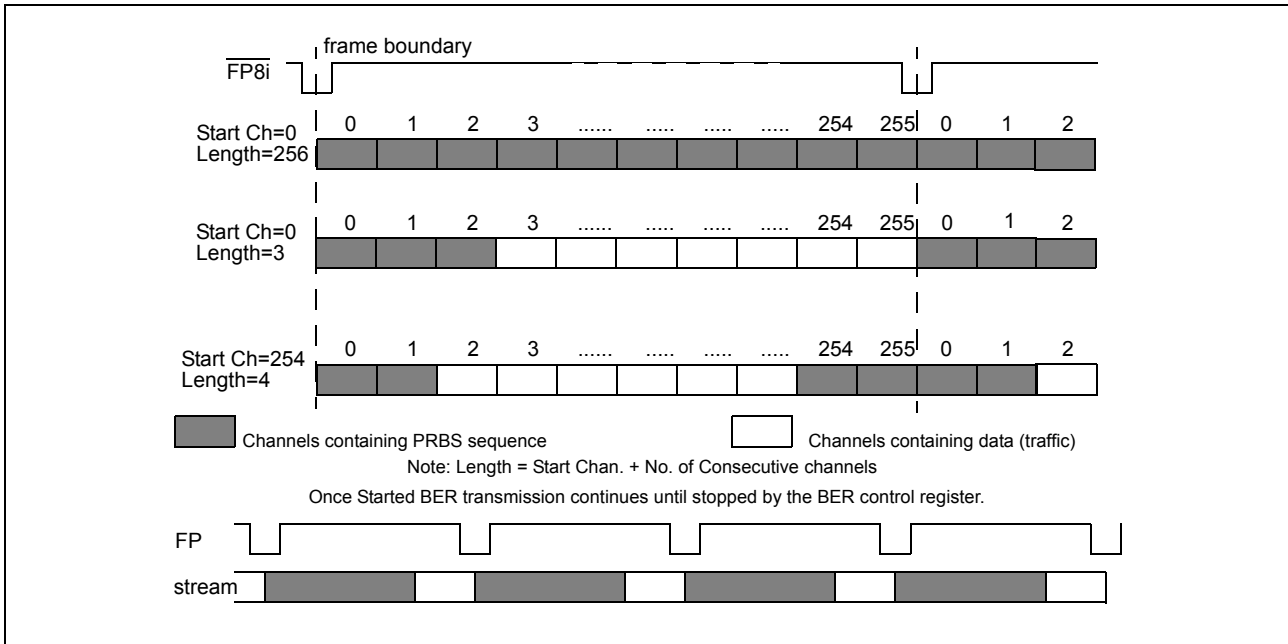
frame boundary

$\overline{FP8i}$

Start Ch=0
Length=256

0 1 2 3 ...... ..... ..... ..... 254 255 0 1 2

Start Ch=0
Length=3

0 1 2 3 ...... ..... ..... ..... 254 255 0 1 2

Start Ch=254
Length=4

0 1 2 3 ...... ..... ..... ..... 254 255 0 1 2

Channels containing PRBS sequence

Channels containing data (traffic)

Note: Length = Start Chan. + No. of Consecutive channels

Once Started BER transmission continues until stopped by the BER control register.

FP

stream